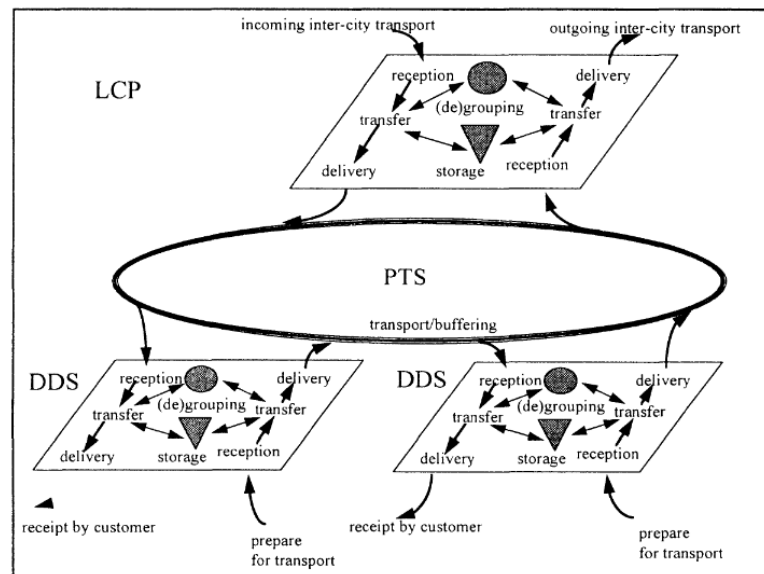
incoming inter-city transport

outgoing inter-city transport

LCP

reception

delivery

(de)grouping

transfer

transfer

reception

delivery

storage

PTS

transport/buffering

DDS

reception

delivery

(de)grouping

transfer

transfer

delivery

storage

reception

DDS

reception

delivery

(de)grouping

transfer

transfer

delivery

storage

reception

receipt by customer

prepare for transport

receipt by customer

prepare for transport